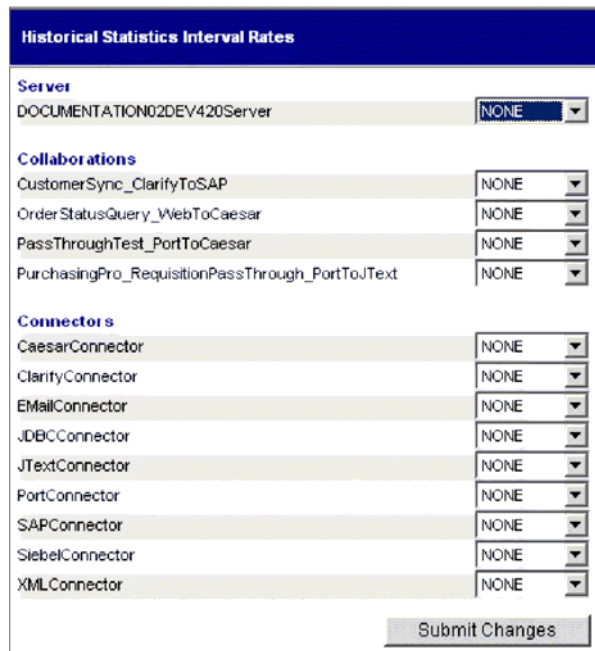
Historical Statistics Interval Rates

Server

| | |
|---|---|
| DOCUMENTATION02DEV420Server | NONE |

Collaborations

| | |
|---|---|
| CustomerSync_ClarifyToSAP | NONE |
| OrderStatusQuery_WebToCaesar | NONE |
| PassThroughTest_PortToCaesar | NONE |
| PurchasingPro_RequisitionPassThrough_PortToJText | NONE |

Connectors

| | |
|---|---|
| CaesarConnector | NONE |
| ClarifyConnector | NONE |
| EMailConnector | NONE |
| JDBCConnector | NONE |
| JTextConnector | NONE |
| PortConnector | NONE |
| SAPConnector | NONE |
| SiebelConnector | NONE |
| XMLConnector | NONE |

Submit Changes